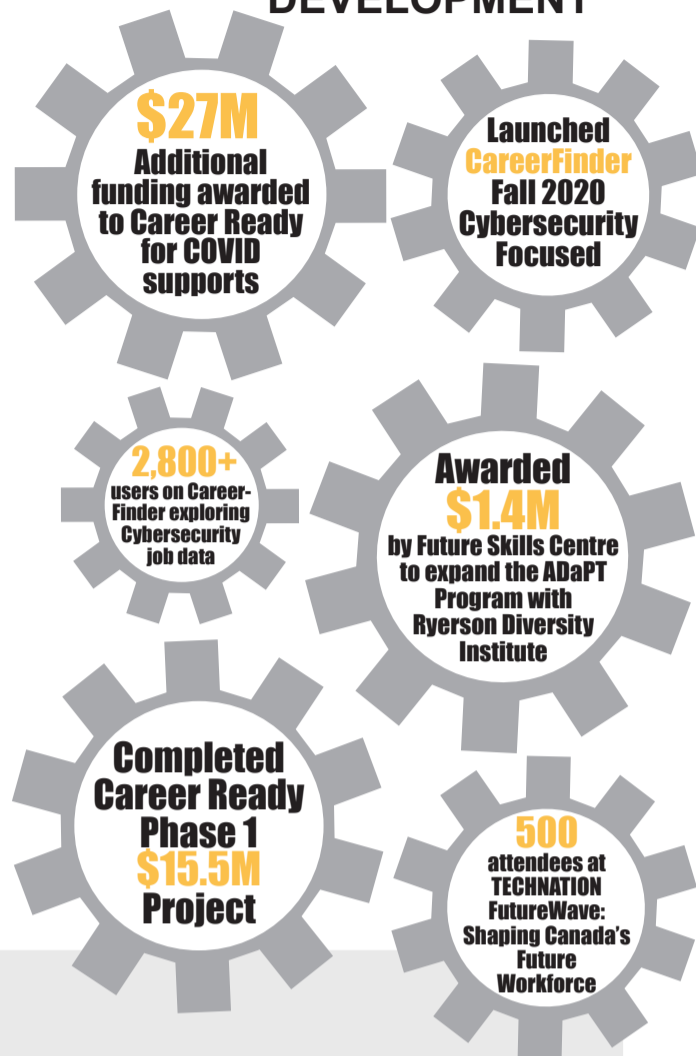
DEVELOPMENT

$27M
Additional funding awarded to Career Ready for COVID supports

Launched CareerFinder Fall 2020 Cybersecurity Focused

2,800+
users on CareerFinder exploring Cybersecurity job data

Awarded $1.4M by Future Skills Centre to expand the ADaPT Program with Ryerson Diversity Institute

Completed Career Ready Phase 1 $15.5M Project

500
attendees at TECHNATION FutureWave: Shaping Canada's Future Workforce